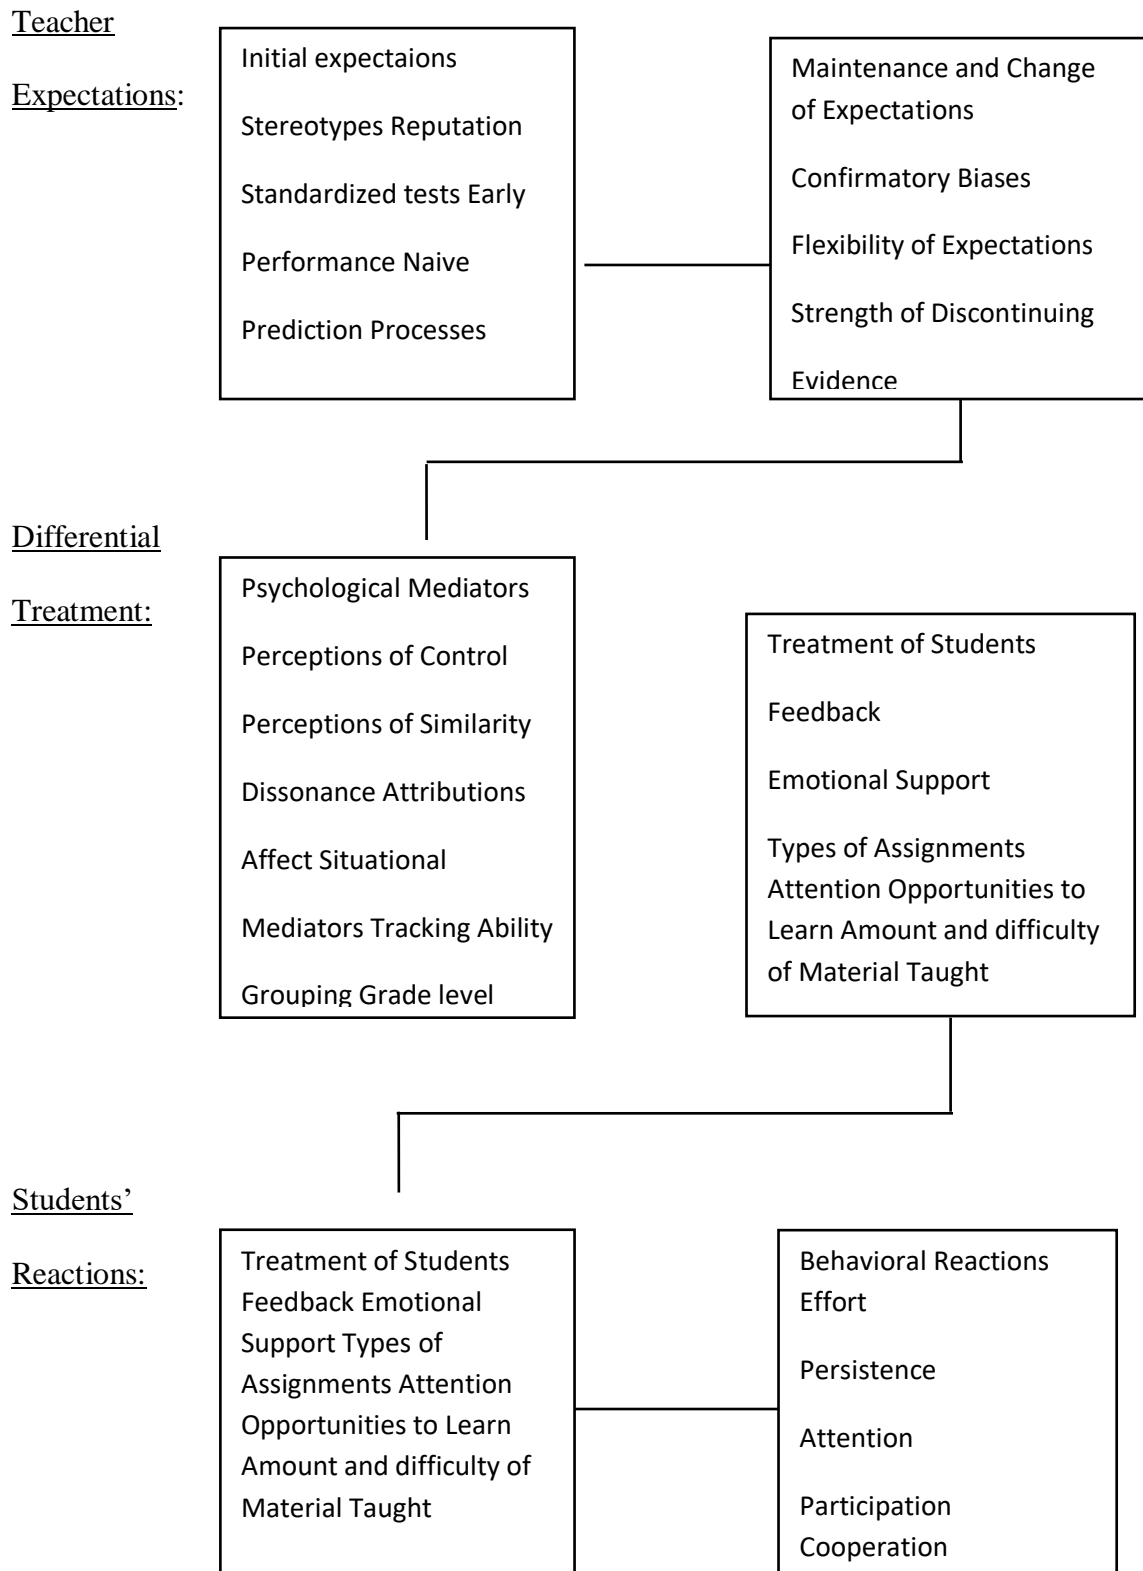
Teacher Expectations:

Initial expectaions

Stereotypes Reputation

Standardized tests Early

Performance Naive

Prediction Processes

Maintenance and Change of Expectations

Confirmatory Biases

Flexibility of Expectations

Strength of Discontinuing

Evidence

Differential Treatment:

Psychological Mediators

Perceptions of Control

Perceptions of Similarity

Dissonance Attributions

Affect Situational

Mediators Tracking Ability

Grouping Grade level

Treatment of Students

Feedback

Emotional Support

Types of Assignments Attention Opportunities to Learn Amount and difficulty of Material Taught

Students' Reactions:

Treatment of Students Feedback Emotional Support Types of Assignments Attention Opportunities to Learn Amount and difficulty of Material Taught

Behavioral Reactions Effort

Persistence

Attention

Participation Cooperation